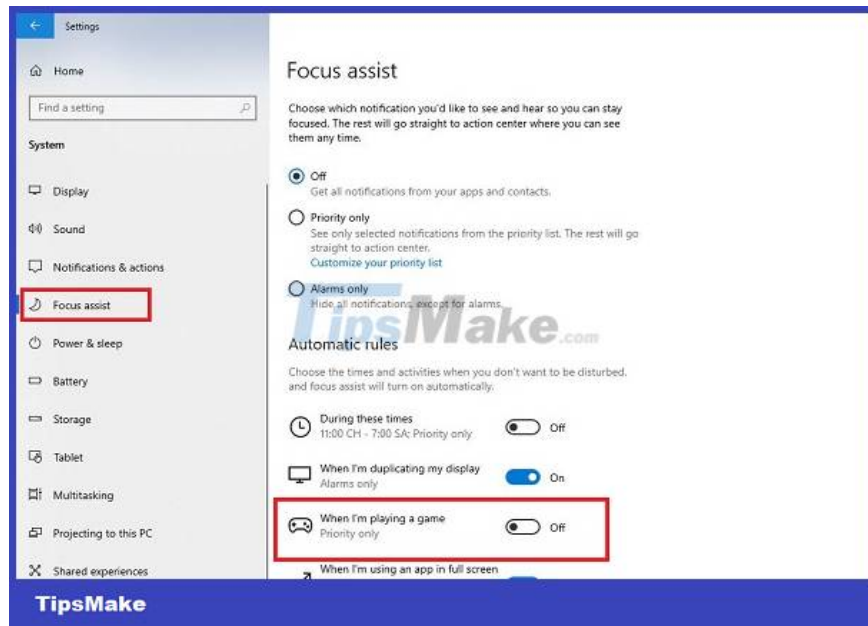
Settings

Home

Find a setting

System

Display

Sound

Notifications & actions

Focus assist

Power & sleep

Battery

Storage

Tablet

Multitasking

Projecting to this PC

Shared experiences

Focus assist

Choose which notification you'd like to see and hear so you can stay focused. The rest will go straight to action center where you can see them any time.

Off
Get all notifications from your apps and contacts.

Priority only
See only selected notifications from the priority list. The rest will go straight to action center.
Customize your priority list

Alarms only
Hide all notifications, except for alarms.

TipsMake.com

Automatic rules

Choose the times and activities when you don't want to be disturbed, and focus assist will turn on automatically.

During these times
11:00 CH - 7:00 SA; Priority only
Off

When I'm duplicating my display
Alarms only
On

When I'm playing a game
Priority only
Off

When I'm using an app in full screen

TipsMake